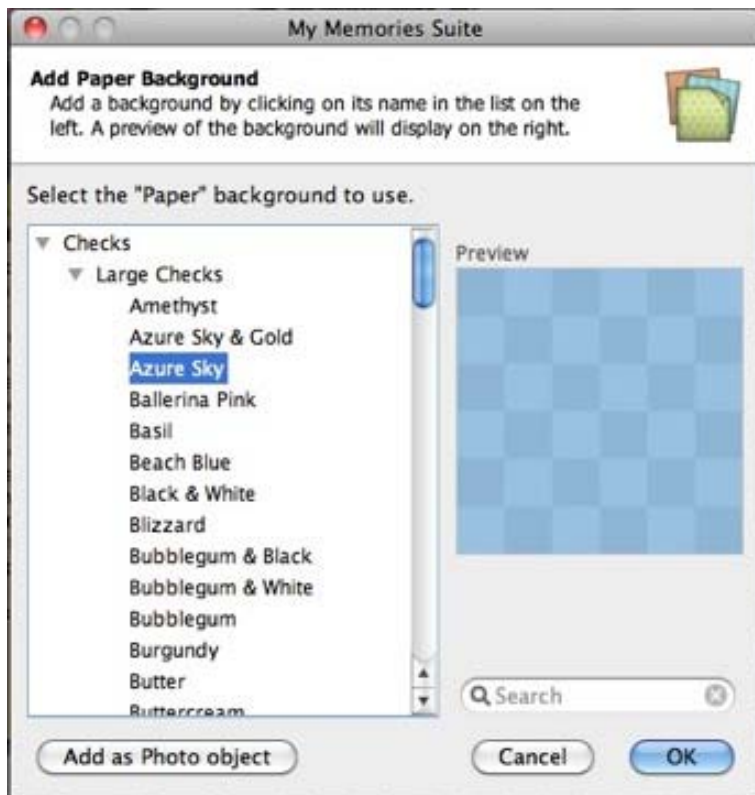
My Memories Suite

Add Paper Background
Add a background by clicking on its name in the list on the left. A preview of the background will display on the right.

Select the "Paper" background to use.

Checks
Large Checks
Amethyst
Azure Sky & Gold
Azure Sky
Ballerina Pink
Basil
Beach Blue
Black & White
Blizzard
Bubblegum & Black
Bubblegum & White
Bubblegum
Burgundy
Butter
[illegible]

Preview

Search

Add as Photo object

Cancel

OK